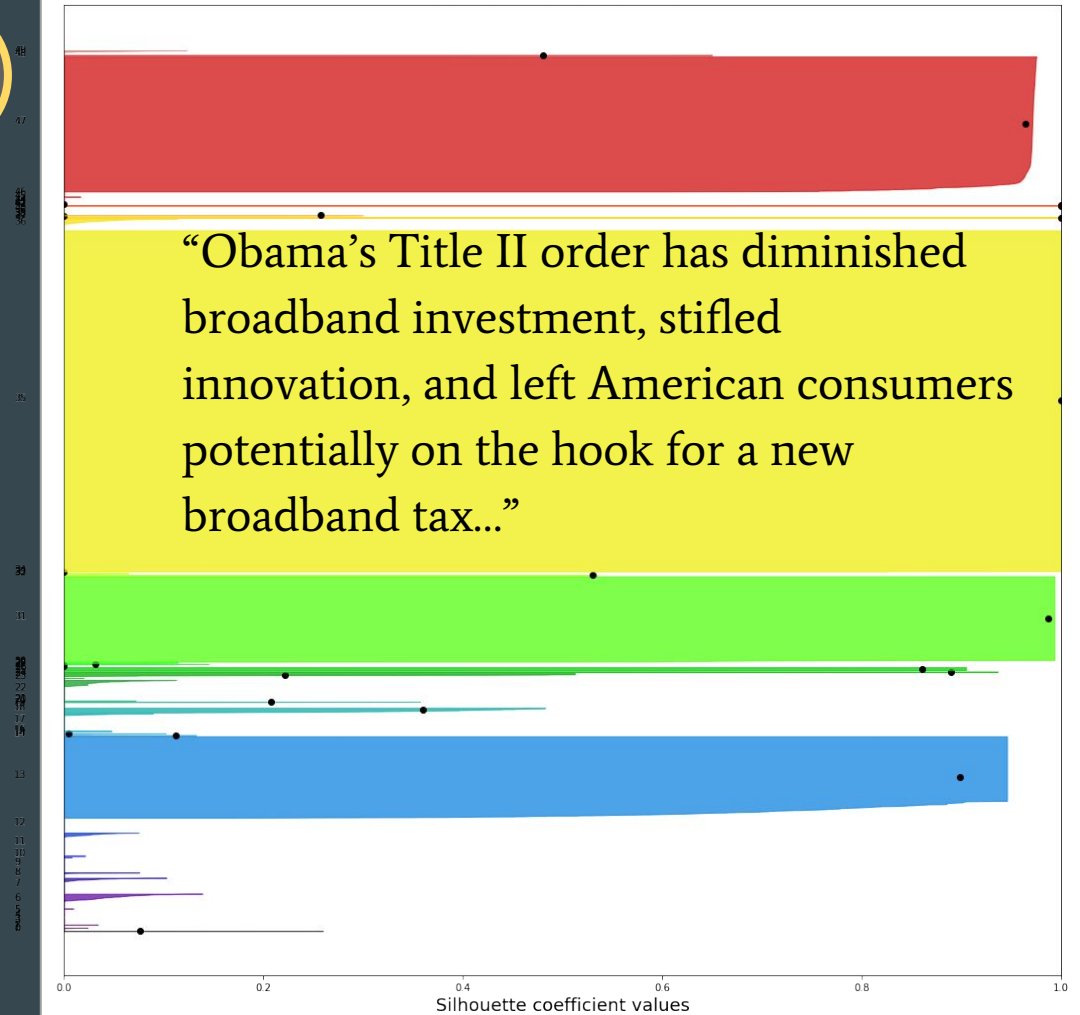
“Obama’s Title II order has diminished broadband investment, stifled innovation, and left American consumers potentially on the hook for a new broadband tax...”

48
47
46
36
31
30
22
20
17
14
13
12
11
10
9
8
7
6
5
3
0

0.0
0.2
0.4
0.6
0.8
1.0
Silhouette coefficient values